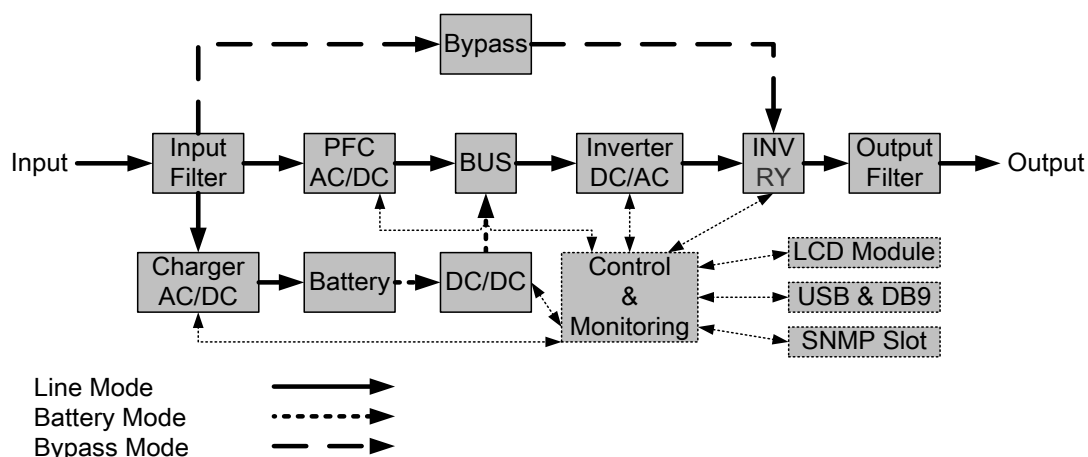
Bypass

Input

Input Filter

PFC AC/DC

BUS

Inverter DC/AC

INV RY

Output Filter

Output

Charger AC/DC

Battery

DC/DC

Control & Monitoring

LCD Module

USB & DB9

SNMP Slot

Line Mode

Battery Mode

Bypass Mode